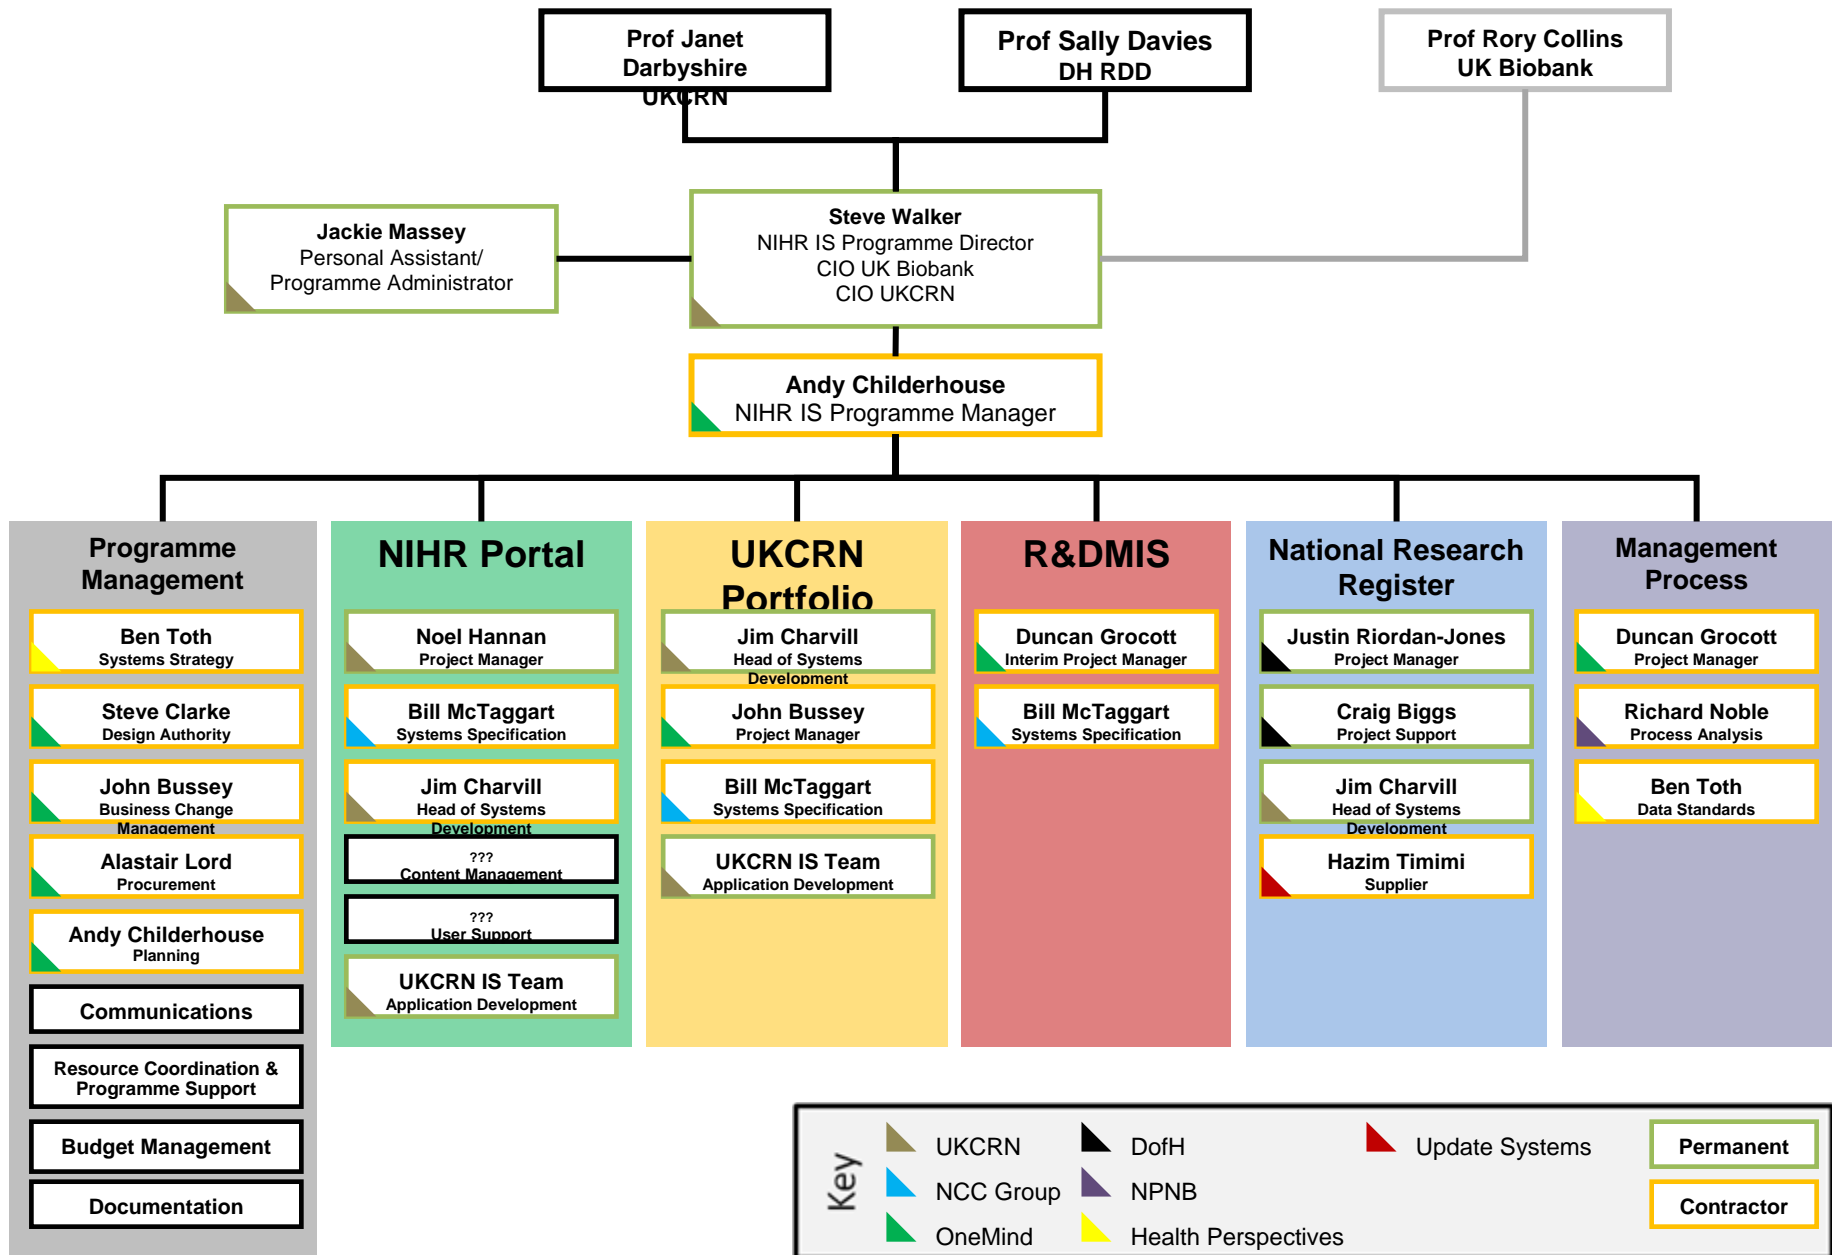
Prof Janet Darbyshire UKCRN

Prof Sally Davies DH RDD

Prof Rory Collins UK Biobank

Jackie Massey
Personal Assistant/
Programme Administrator

Steve Walker
NIHR IS Programme Director
CIO UK Biobank
CIO UKCRN

Andy Childerhouse
NIHR IS Programme Manager

Programme Management

Ben Toth
Systems Strategy

Steve Clarke
Design Authority

John Bussey
Business Change Management

Alastair Lord
Procurement

Andy Childerhouse
Planning

Communications

Resource Coordination & Programme Support

Budget Management

Documentation

NIHR Portal

Noel Hannan
Project Manager

Bill McTaggart
Systems Specification

Jim Charvill
Head of Systems Development

???
Content Management

???
User Support

UKCRN IS Team
Application Development

UKCRN Portfolio

Jim Charvill
Head of Systems Development

John Bussey
Project Manager

Bill McTaggart
Systems Specification

UKCRN IS Team
Application Development

R&DMIS

Duncan Grocott
Interim Project Manager

Bill McTaggart
Systems Specification

National Research Register

Justin Riordan-Jones
Project Manager

Craig Biggs
Project Support

Jim Charvill
Head of Systems Development

Hazim Timimi
Supplier

Management Process

Duncan Grocott
Project Manager

Richard Noble
Process Analysis

Ben Toth
Data Standards

Key
UKCRN
NCC Group
OneMind
DofH
NPNB
Health Perspectives
Update Systems
Permanent
Contractor